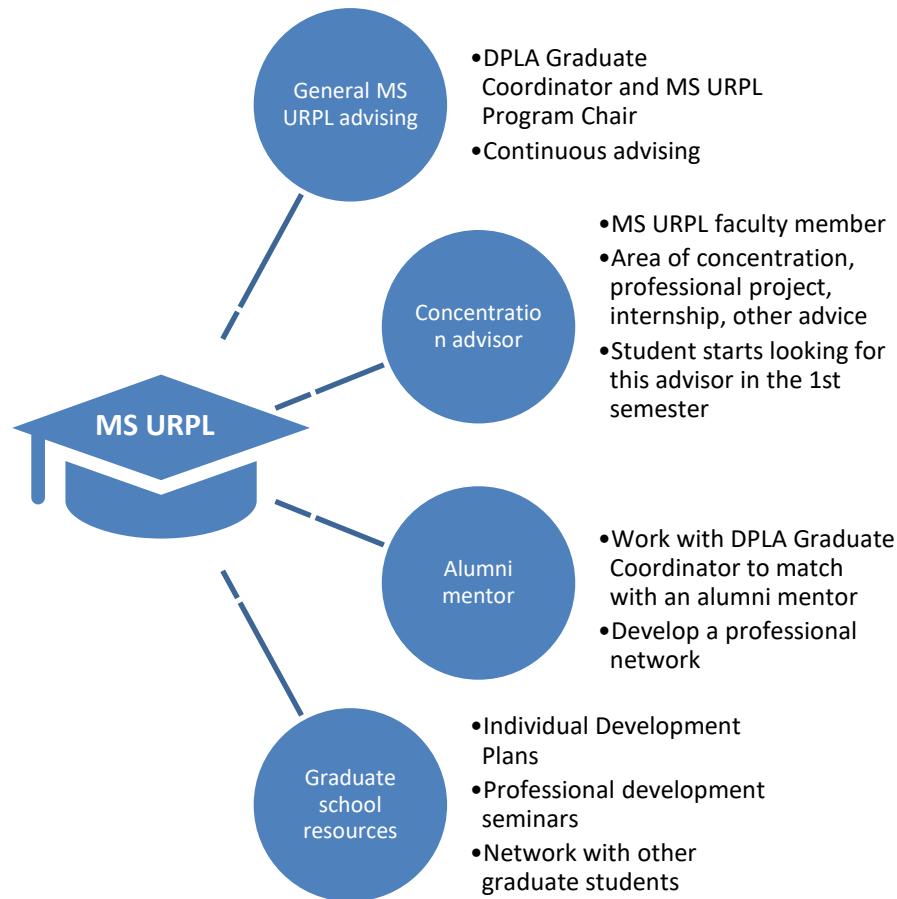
MS URPL

General MS URPL advising

•DPLA Graduate Coordinator and MS URPL Program Chair
•Continuous advising

Concentratio n advisor

•MS URPL faculty member
•Area of concentration, professional project, internship, other advice
•Student starts looking for this advisor in the 1st semester

Alumni mentor

•Work with DPLA Graduate Coordinator to match with an alumni mentor
•Develop a professional network

Graduate school resources

•Individual Development Plans
•Professional development seminars
•Network with other graduate students